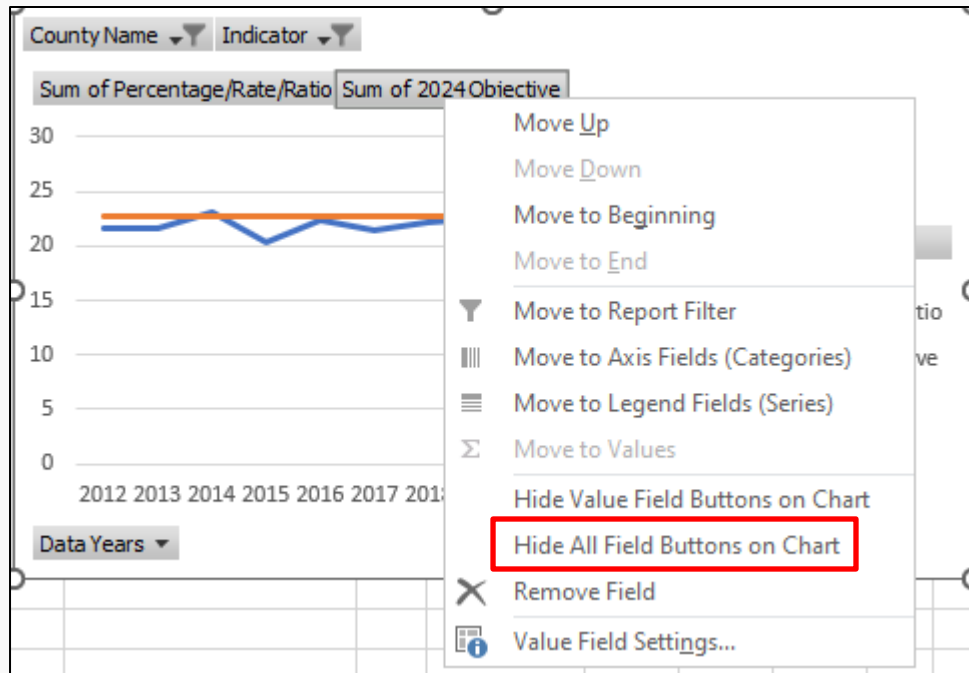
County Name Indicator

Sum of Percentage/Rate/Ratio Sum of 2024 Objective

30
25
20
15
10
5
0

2012 2013 2014 2015 2016 2017 201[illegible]

Data Years

tio
ve

Move Up
Move Down
Move to Beginning
Move to End
Move to Report Filter
Move to Axis Fields (Categories)
Move to Legend Fields (Series)
Move to Values
Hide Value Field Buttons on Chart
Hide All Field Buttons on Chart
Remove Field
Value Field Settings...